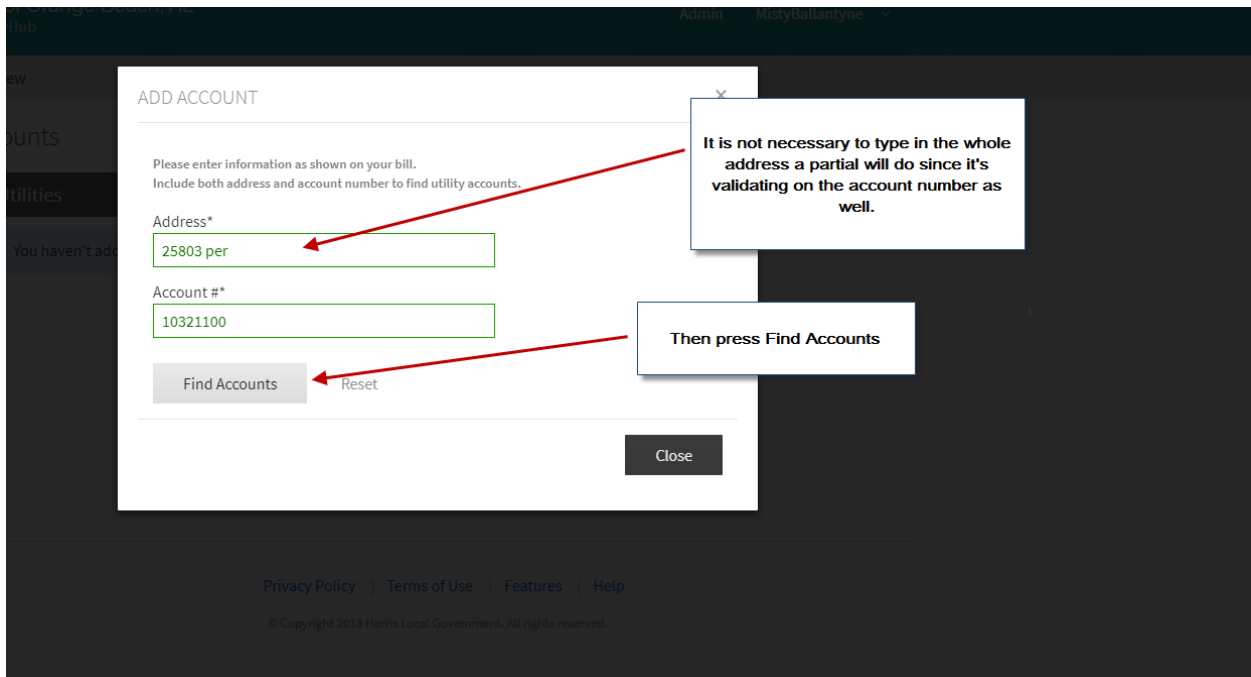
Hub

Admin MistyBallantyne

ew

ounts

tilities

You haven't add

ADD ACCOUNT

×

Please enter information as shown on your bill.
Include both address and account number to find utility accounts.

Address*

25803 per

Account #*

10321100

Find Accounts

Reset

Close

It is not necessary to type in the whole address a partial will do since it's validating on the account number as well.

Then press Find Accounts

Privacy Policy | Terms of Use | Features | Help

© Copyright 2018 Harris Local Government. All rights reserved.